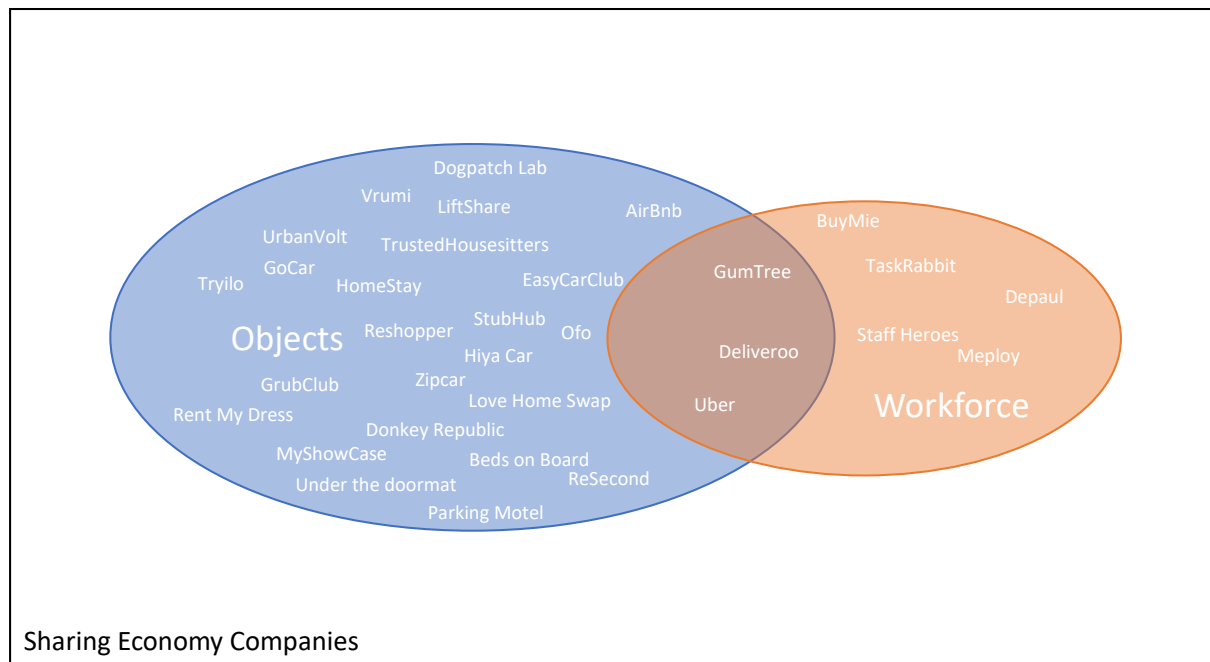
Dogpatch Lab
Vrumi
LiftShare
AirBnb
UrbanVolt
TrustedHousesitters
Tryilo
GoCar
HomeStay
EasyCarClub
Objects
Reshopper
StubHub
Ofo
Hiya Car
GrubClub
Zipcar
Rent My Dress
Love Home Swap
Donkey Republic
MyShowCase
Beds on Board
Under the doormat
ReSecond
Parking Motel
GumTree
Deliveroo
Uber
BuyMie
TaskRabbit
Depaul
Staff Heroes
Meploy
Workforce

Sharing Economy Companies